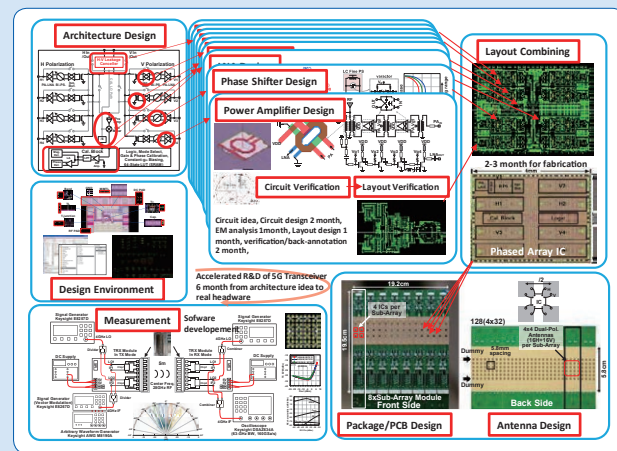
Architecture Design

H Polarization

V Polarization

Phase Shifter Design

Power Amplifier Design

Circuit Verification

Layout Verification

Circuit idea, Circuit design 2 month, EM analysis 1month, Layout design 1 month, verification/back-annotation 2 month,

Layout Combining

2-3 month for fabrication

Phased Array IC

Cal. Block

Logic

Design Environment

Accelerated R&D of 5G Transceiver 6 month from architecture idea to real headware

Measurement

Sofware developement

Signal Generator Keysight E8267D

DC Supply

DC Supply

Signal Generator Keysight E8267D

Oscilloscope Keysight DSAZ634A

Arbitrary Waveform Generator Keysight AWG M8190A

19.2cm

4 ICs per Sub-Array

8xSub-Array Module Front Side

Package/PCB Design

128(4x32)

4x4 Dual-Pol. Antennas (16H+16V) per Sub-Array

Dummy

Dummy

5.0mm spacing

Back Side

Antenna Design